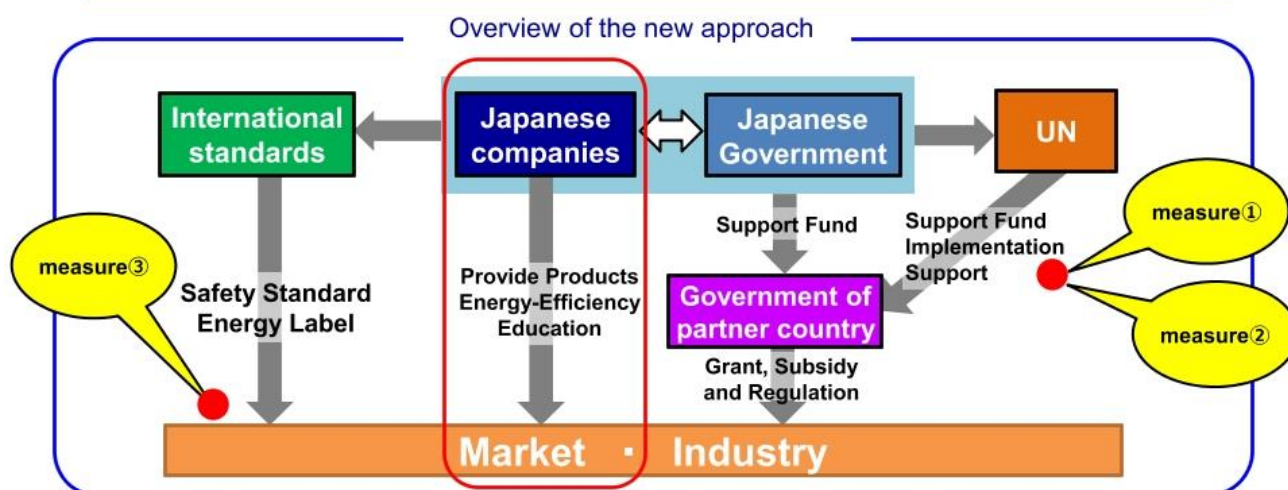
Overview of the new approach

International standards

Japanese companies

Japanese Government

UN

Support Fund

Support Fund Implementation Support

measure①

measure③

Safety Standard Energy Label

Provide Products Energy-Efficiency Education

Government of partner country

measure②

Grant, Subsidy and Regulation

Market ・ Industry